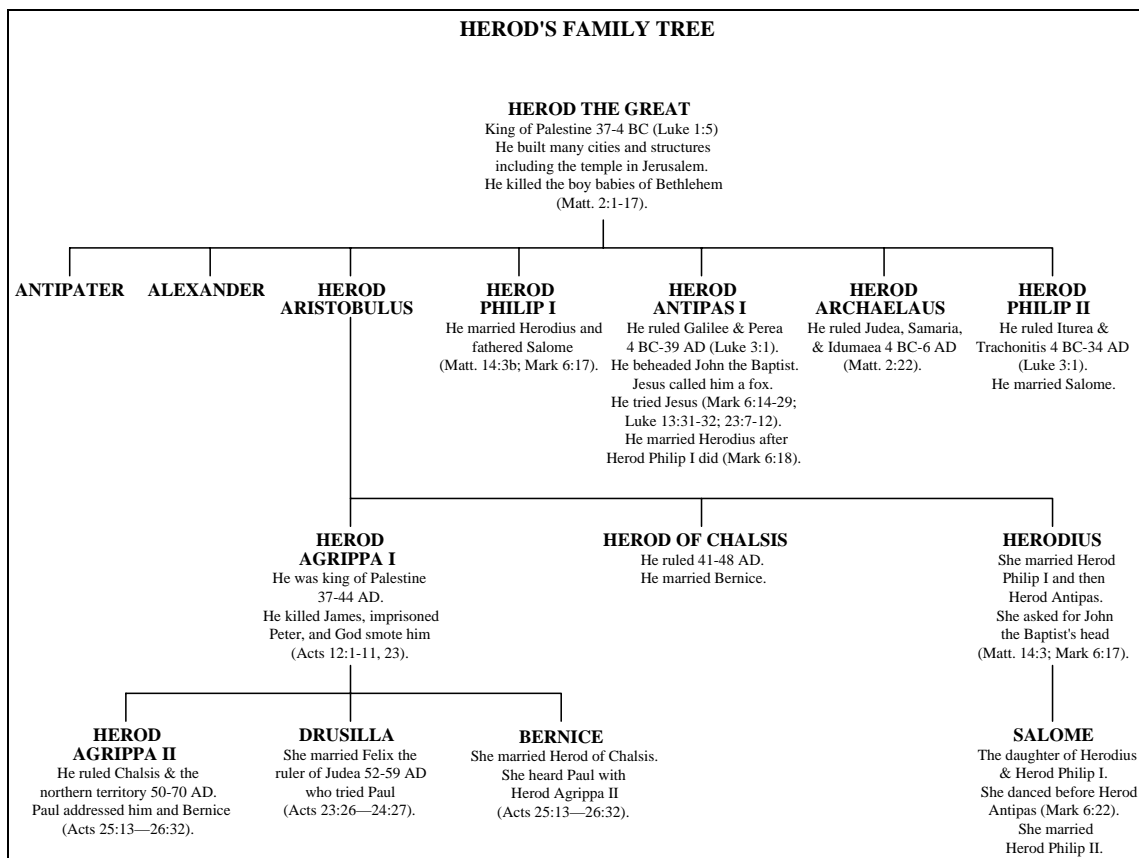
HEROD'S FAMILY TREE

HEROD THE GREAT
King of Palestine 37-4 BC (Luke 1:5)
He built many cities and structures including the temple in Jerusalem.
He killed the boy babies of Bethlehem (Matt. 2:1-17).

ANTIPATER

ALEXANDER

HEROD ARISTOBULUS

HEROD PHILIP I
He married Herodius and fathered Salome (Matt. 14:3b; Mark 6:17).

HEROD ANTIPAS I
He ruled Galilee & Perea 4 BC-39 AD (Luke 3:1).
He beheaded John the Baptist.
Jesus called him a fox.
He tried Jesus (Mark 6:14-29; Luke 13:31-32; 23:7-12).
He married Herodius after Herod Philip I did (Mark 6:18).

HEROD ARCHAELAUS
He ruled Judea, Samaria, & Idumaea 4 BC-6 AD (Matt. 2:22).

HEROD PHILIP II
He ruled Iturea & Trachonitis 4 BC-34 AD (Luke 3:1).
He married Salome.

HEROD AGRIPPA I
He was king of Palestine 37-44 AD.
He killed James, imprisoned Peter, and God smote him (Acts 12:1-11, 23).

HEROD OF CHALSIS
He ruled 41-48 AD.
He married Bernice.

HERODIUS
She married Herod Philip I and then Herod Antipas.
She asked for John the Baptist's head (Matt. 14:3; Mark 6:17).

HEROD AGRIPPA II
He ruled Chalsis & the northern territory 50-70 AD.
Paul addressed him and Bernice (Acts 25:13—26:32).

DRUSILLA
She married Felix the ruler of Judea 52-59 AD who tried Paul (Acts 23:26—24:27).

BERNICE
She married Herod of Chalsis.
She heard Paul with Herod Agrippa II (Acts 25:13—26:32).

SALOME
The daughter of Herodius & Herod Philip I.
She danced before Herod Antipas (Mark 6:22).
She married Herod Philip II.